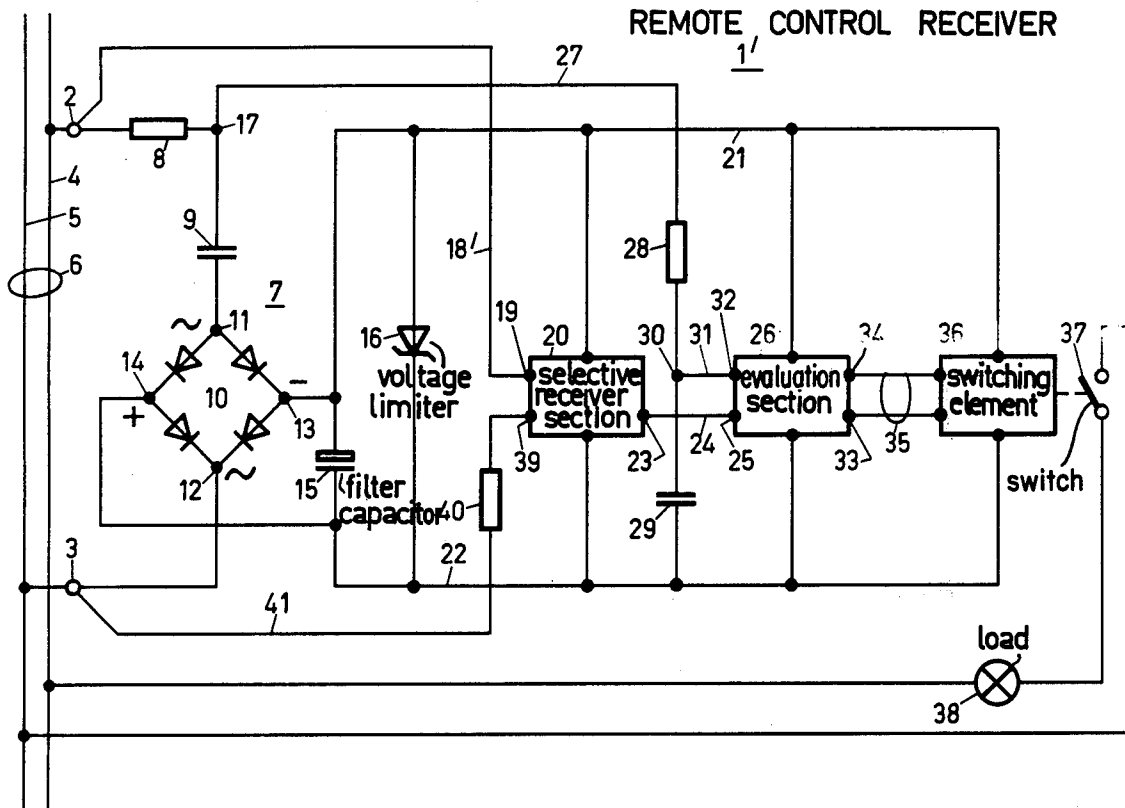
REMOTE CONTROL RECEIVER
1'

2
8
17
27
21
4
5
6
9
18'
28
7
11
~
14
10
+
–
13
12
~
15
filter capacitor
16
voltage limiter
19
20
selective receiver section
39
40
23
30
31
32
26
evaluation section
24
25
29
34
36
33
35
switching element
37
switch
3
22
41
load
38